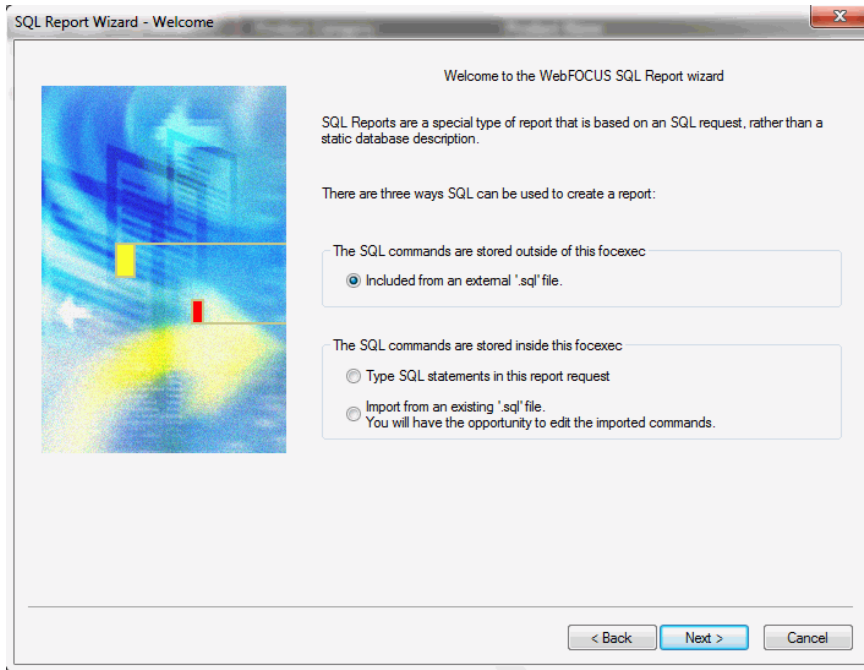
SQL Report Wizard - Welcome

Welcome to the WebFOCUS SQL Report wizard

SQL Reports are a special type of report that is based on an SQL request, rather than a static database description.

There are three ways SQL can be used to create a report:

The SQL commands are stored outside of this focexec

Included from an external '.sql' file.

The SQL commands are stored inside this focexec

Type SQL statements in this report request

Import from an existing '.sql' file.
You will have the opportunity to edit the imported commands.

< Back

Next >

Cancel